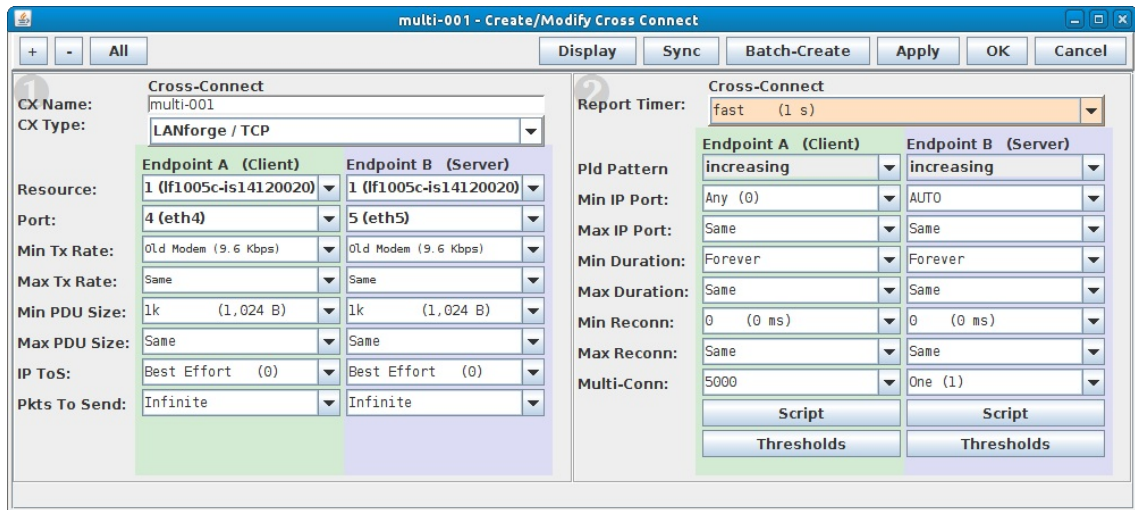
multi-001 - Create/Modify Cross Connect

+ - All

Display Sync Batch-Create Apply OK Cancel

1

Cross-Connect

CX Name: multi-001

CX Type: LANforge / TCP

Endpoint A (Client) Endpoint B (Server)

Resource: 1 (lf1005c-is14120020) 1 (lf1005c-is14120020)

Port: 4 (eth4) 5 (eth5)

Min Tx Rate: Old Modem (9.6 Kbps) Old Modem (9.6 Kbps)

Max Tx Rate: Same Same

Min PDU Size: 1k (1,024 B) 1k (1,024 B)

Max PDU Size: Same Same

IP ToS: Best Effort (0) Best Effort (0)

Pkts To Send: Infinite Infinite

2

Cross-Connect

Report Timer: fast (1 s)

Endpoint A (Client) Endpoint B (Server)

Pld Pattern increasing increasing

Min IP Port: Any (0) AUTO

Max IP Port: Same Same

Min Duration: Forever Forever

Max Duration: Same Same

Min Reconn: 0 (0 ms) 0 (0 ms)

Max Reconn: Same Same

Multi-Conn: 5000 One (1)

Script Script

Thresholds Thresholds